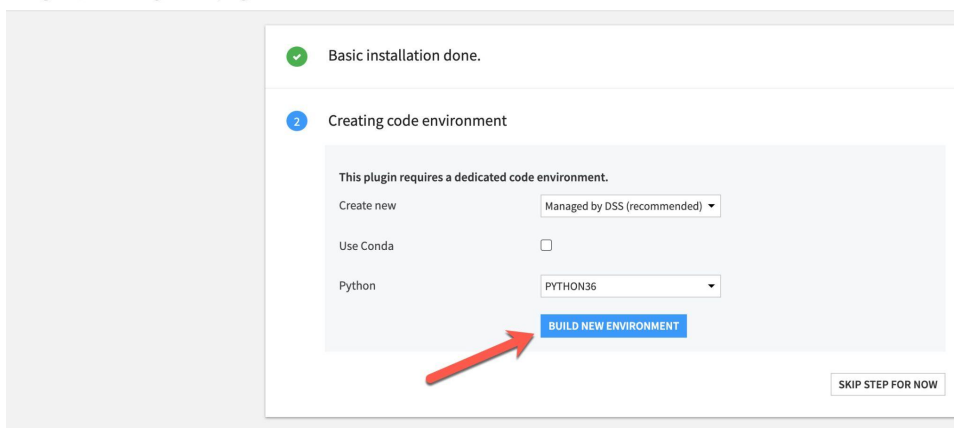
Basic installation done.

2 Creating code environment

This plugin requires a dedicated code environment.

Create new Managed by DSS (recommended)

Use Conda

Python PYTHON36

BUILD NEW ENVIRONMENT

SKIP STEP FOR NOW